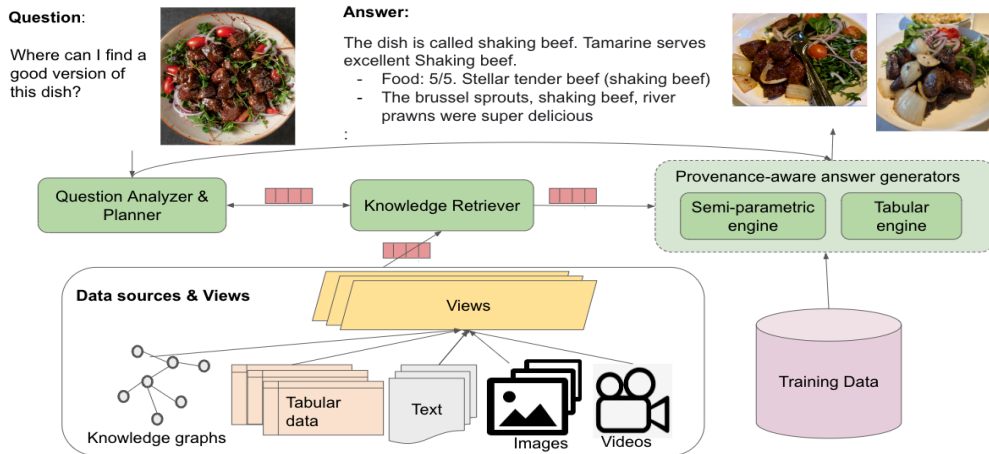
Question:

Where can I find a good version of this dish?

Answer:

The dish is called shaking beef. Tamarine serves excellent Shaking beef.
- Food: 5/5. Stellar tender beef (shaking beef)
- The brussel sprouts, shaking beef, river prawns were super delicious

:

Question Analyzer & Planner

Knowledge Retriever

Provenance-aware answer generators

Semi-parametric engine

Tabular engine

Data sources & Views

Views

Knowledge graphs

Tabular data

Text

Images

Videos

Training Data